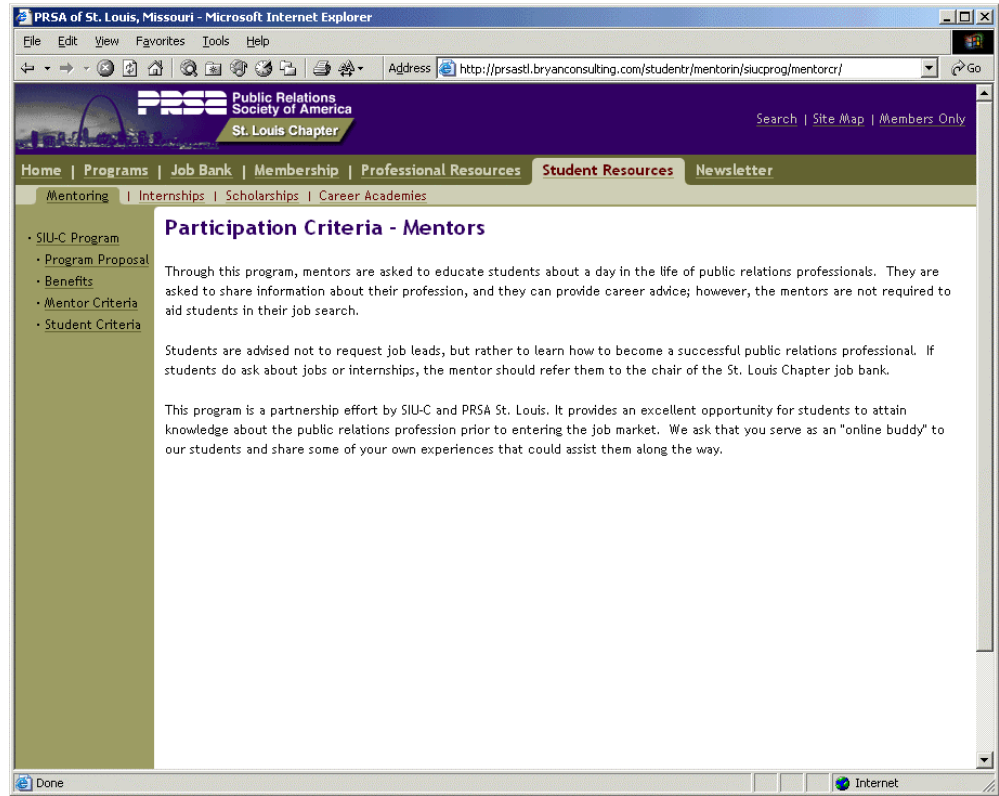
PRSA of St. Louis, Missouri - Microsoft Internet Explorer

File Edit View Favorites Tools Help

Address http://prsastl.bryanconsulting.com/studentr/mentorin/siucprog/mentorcr/ Go

PRSA Public Relations Society of America St. Louis Chapter

Search | Site Map | Members Only

Home | Programs | Job Bank | Membership | Professional Resources | Student Resources | Newsletter

Mentoring | Internships | Scholarships | Career Academies

· SIU-C Program
· Program Proposal
· Benefits
· Mentor Criteria
· Student Criteria

Participation Criteria - Mentors

Through this program, mentors are asked to educate students about a day in the life of public relations professionals. They are asked to share information about their profession, and they can provide career advice; however, the mentors are not required to aid students in their job search.

Students are advised not to request job leads, but rather to learn how to become a successful public relations professional. If students do ask about jobs or internships, the mentor should refer them to the chair of the St. Louis Chapter job bank.

This program is a partnership effort by SIU-C and PRSA St. Louis. It provides an excellent opportunity for students to attain knowledge about the public relations profession prior to entering the job market. We ask that you serve as an "online buddy" to our students and share some of your own experiences that could assist them along the way.

Done

Internet